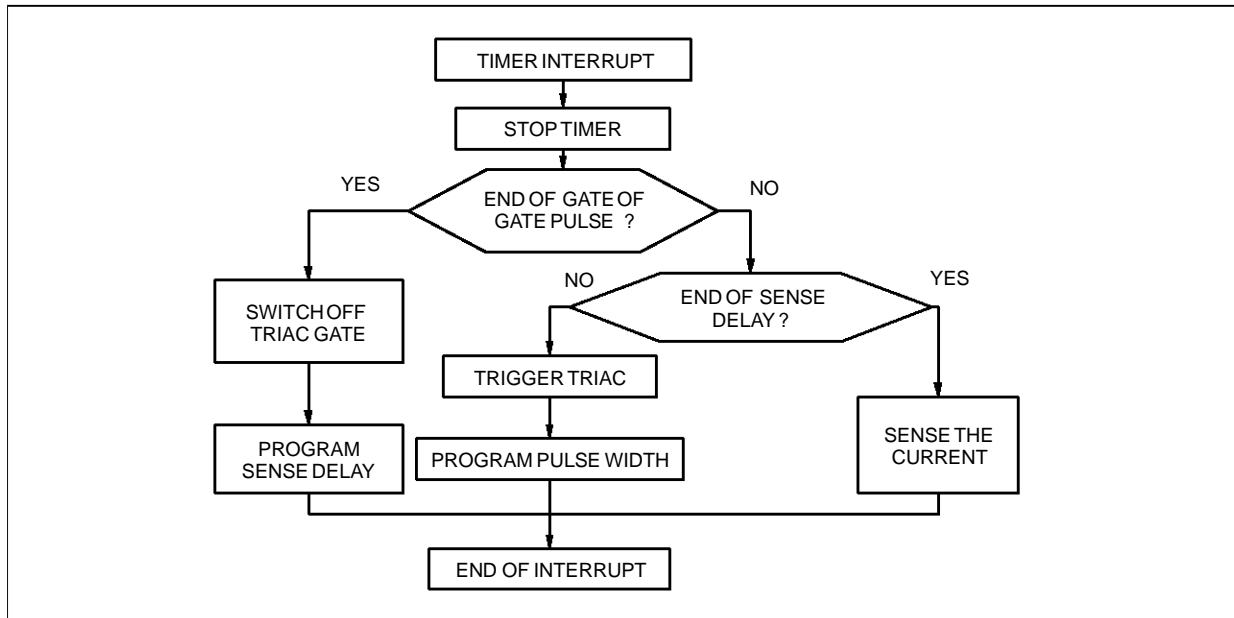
TIMER INTERRUPT

STOP TIMER

YES

END OF GATE OF GATE PULSE ?

NO

SWITCH OFF TRIAC GATE

NO

END OF SENSE DELAY ?

YES

TRIGGER TRIAC

PROGRAM SENSE DELAY

PROGRAM PULSE WIDTH

SENSE THE CURRENT

END OF INTERRUPT